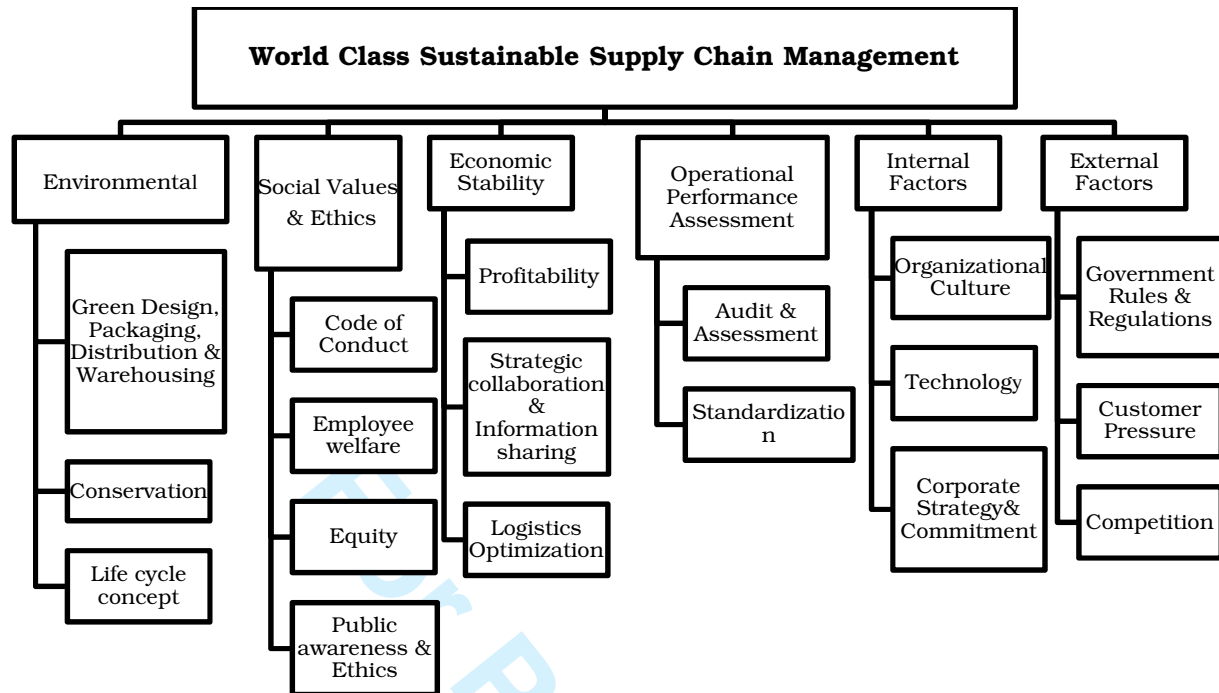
World Class Sustainable Supply Chain Management

Environmental

Green Design, Packaging, Distribution & Warehousing

Conservation

Life cycle concept

Social Values & Ethics

Code of Conduct

Employee welfare

Equity

Public awareness & Ethics

Economic Stability

Profitability

Strategic collaboration & Information sharing

Logistics Optimization

Operational Performance Assessment

Audit & Assessment

Standardizatio n

Internal Factors

Organizational Culture

Technology

Corporate Strategy& Commitment

External Factors

Government Rules & Regulations

Customer Pressure

Competition